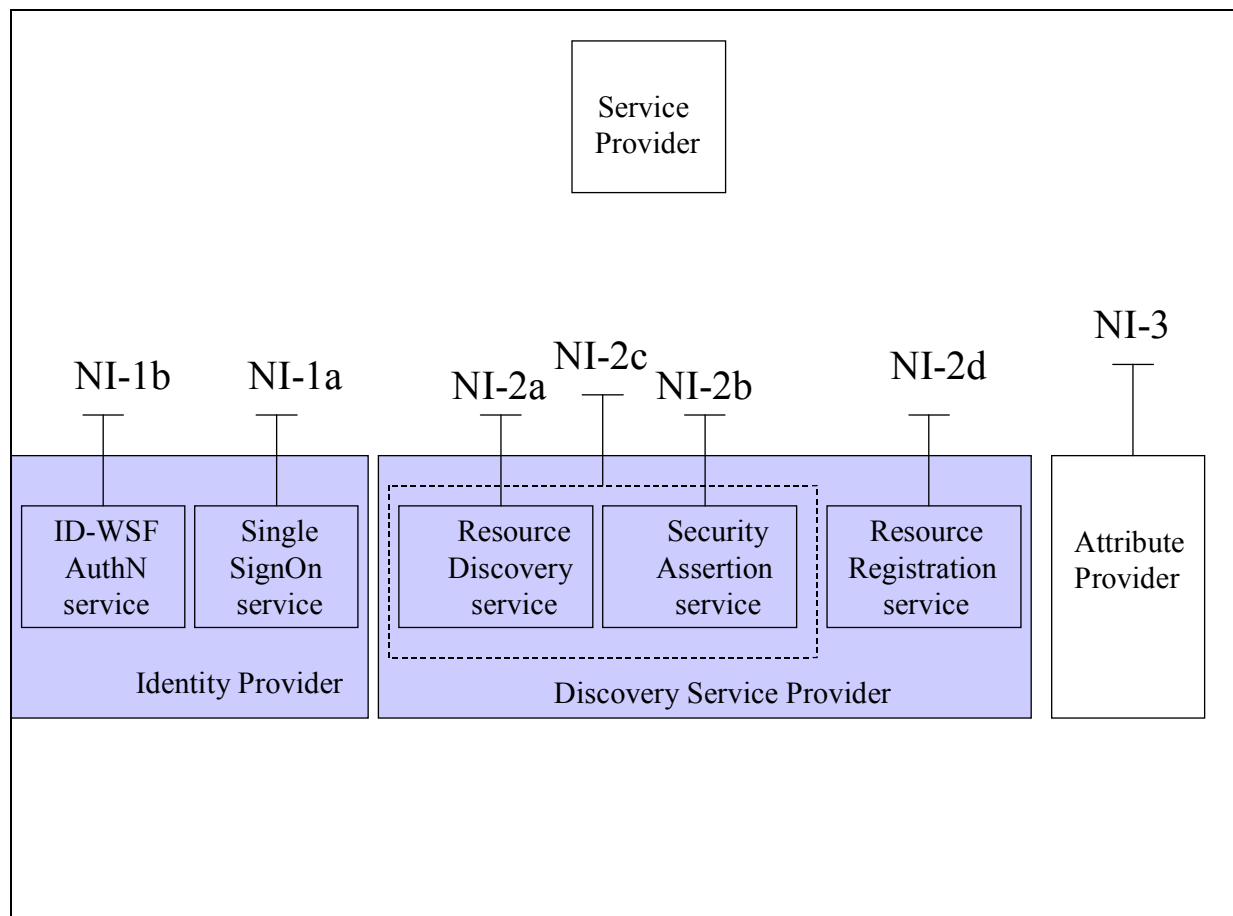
Service Provider

NI-1b

NI-1a

NI-2c

NI-2a

NI-2b

NI-2d

NI-3

ID-WSF AuthN service

Single SignOn service

Resource Discovery service

Security Assertion service

Resource Registration service

Attribute Provider

Identity Provider

Discovery Service Provider